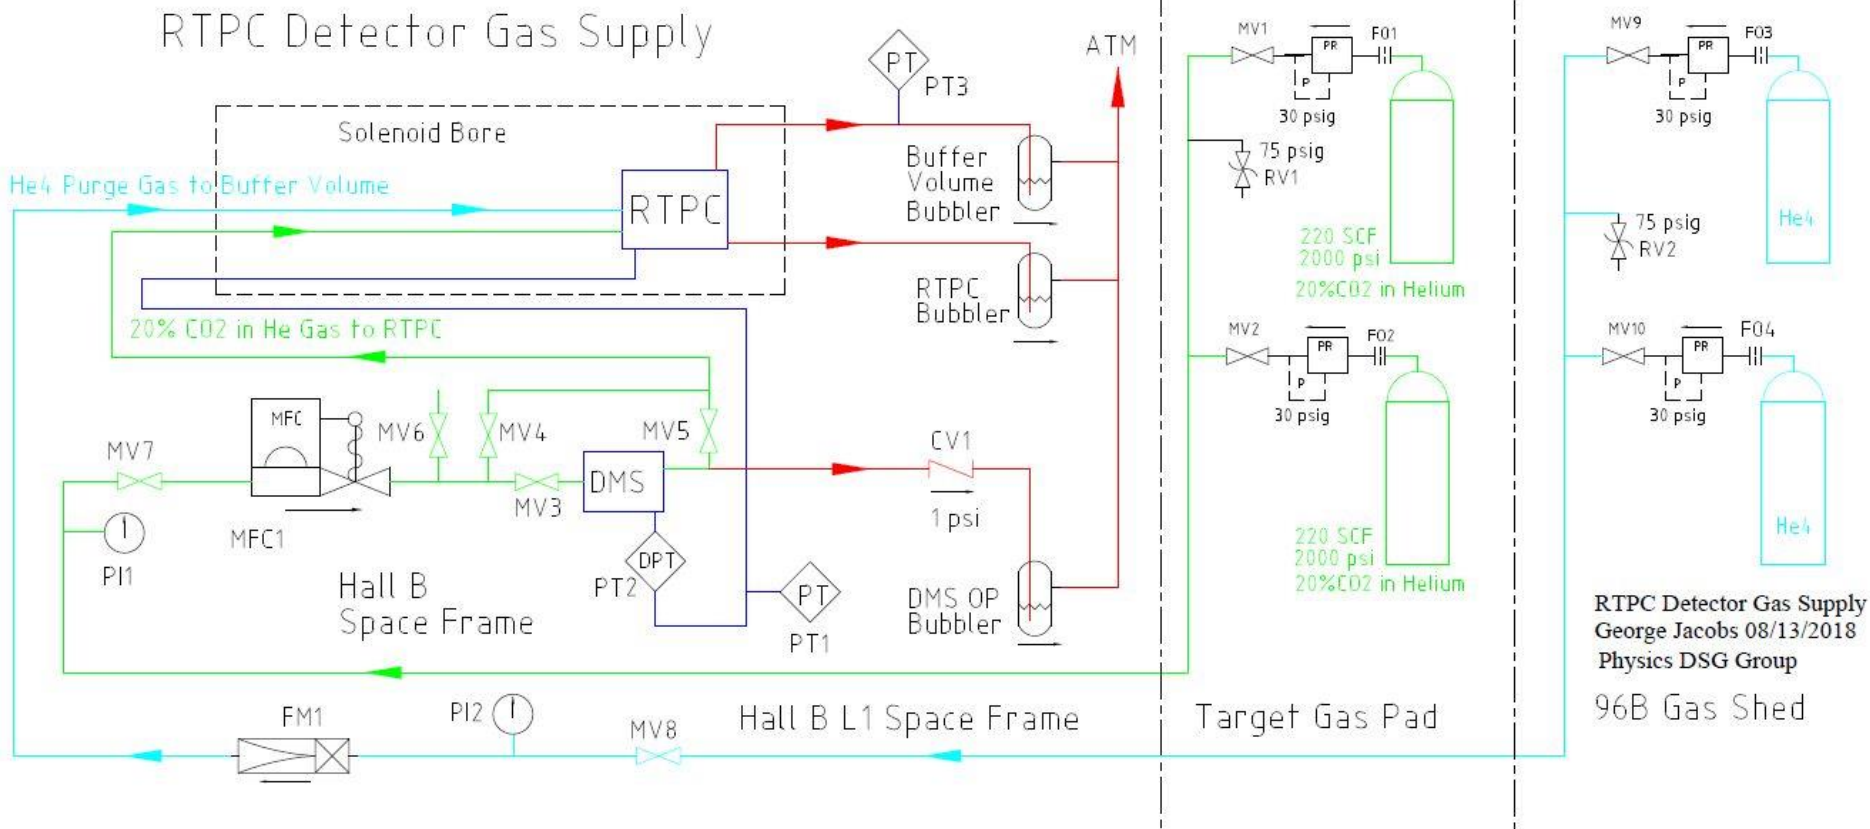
RTPC Detector Gas Supply

PT
PT3
ATM
Solenoid Bore
Buffer Volume Bubbler
He4 Purge Gas to Buffer Volume
RTPC
RTPC Bubbler
20% CO2 in He Gas to RTPC
MFC
MV6
MV4
MV5
CV1
MV7
DMS
MV3
1 psi
MFC1
PI1
Hall B Space Frame
DPT
PT2
PT
PT1
DMS OP Bubbler
FM1
PI2
MV8
Hall B L1 Space Frame

MV1
PR
F01
P
30 psig
75 psig
RV1
220 SCF
2000 psi
20%CO2 in Helium
MV2
PR
F02
P
30 psig
220 SCF
2000 psi
20%CO2 in Helium
Target Gas Pad

MV9
PR
F03
P
30 psig
75 psig
RV2
He4
MV10
PR
F04
P
30 psig
He4
RTPC Detector Gas Supply
George Jacobs 08/13/2018
Physics DSG Group
96B Gas Shed